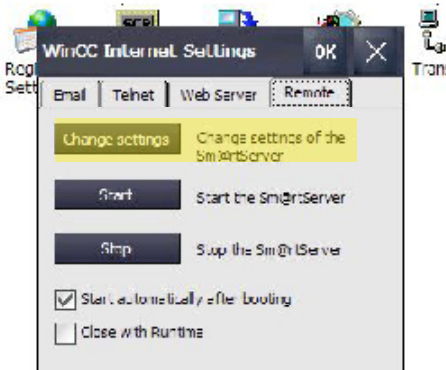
Regi Sett

Trans

WinCC Internet Settings

OK

Email | Telnet | Web Server | Remote

Change settings

Change settings of the Sm@rtServer

Start

Start the Sm@rtServer

Stop

Stop the Sm@rtServer

Start automatically after booting

Close with Runtime